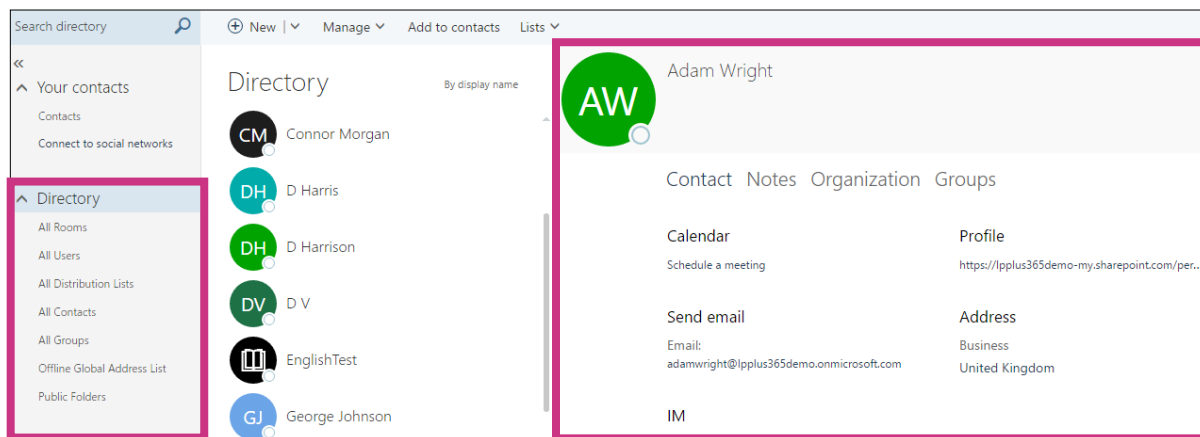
Search directory

New | Manage Add to contacts Lists

«

Your contacts

Contacts

Connect to social networks

Directory

All Rooms

All Users

All Distribution Lists

All Contacts

All Groups

Offline Global Address List

Public Folders

Directory

By display name

CM Connor Morgan

DH D Harris

DH D Harrison

DV D V

EnglishTest

GJ George Johnson

AW

Adam Wright

Contact Notes Organization Groups

Calendar

Schedule a meeting

Profile

https://lpplus365demo-my.sharepoint.com/per...

Send email

Email:

adamwright@lpplus365demo.onmicrosoft.com

Address

Business

United Kingdom

IM